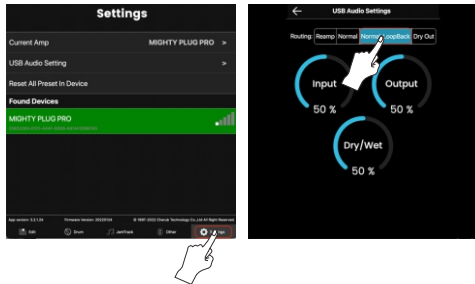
Settings

Current Amp MIGHTY PLUG PRO >

USB Audio Setting >

Reset All Preset In Device

Found Devices

MIGHTY PLUG PRO

App version: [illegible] Firmware Version: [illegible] © 1997-2022 Cherub Technology Co.,Ltd All Right Reserved

Edit Drum JamTrack Other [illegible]

USB Audio Settings

Routing: Reamp Normal Normal LoopBack Dry Out

Input 50 %

Output 50 %

Dry/Wet 50 %